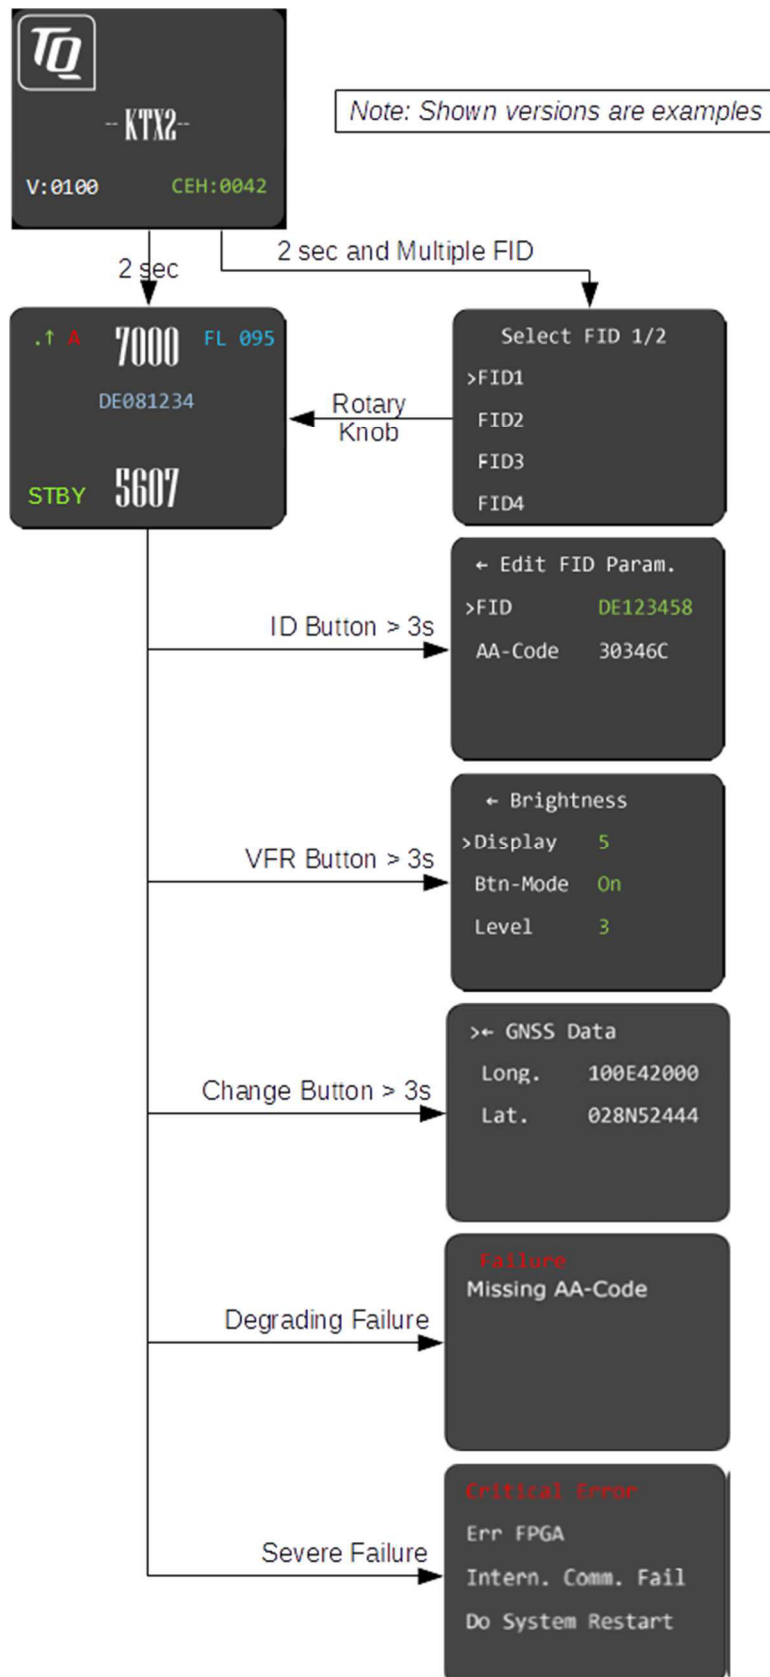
TQ

-- KTX2 --

V:0100 CEH:0042

Note: Shown versions are examples

2 sec

2 sec and Multiple FID

.↑ A 7000 FL 095

DE081234

STBY 5607

Rotary Knob

Select FID 1/2
>FID1
FID2
FID3
FID4

← Edit FID Param.
>FID DE123458
AA-Code 30346C

ID Button > 3s

← Brightness
>Display 5
Btn-Mode On
Level 3

VFR Button > 3s

>← GNSS Data
Long. 100E42000
Lat. 028N52444

Change Button > 3s

Failure
Missing AA-Code

Degrading Failure

Critical Error
Err FPGA
Intern. Comm. Fail
Do System Restart

Severe Failure